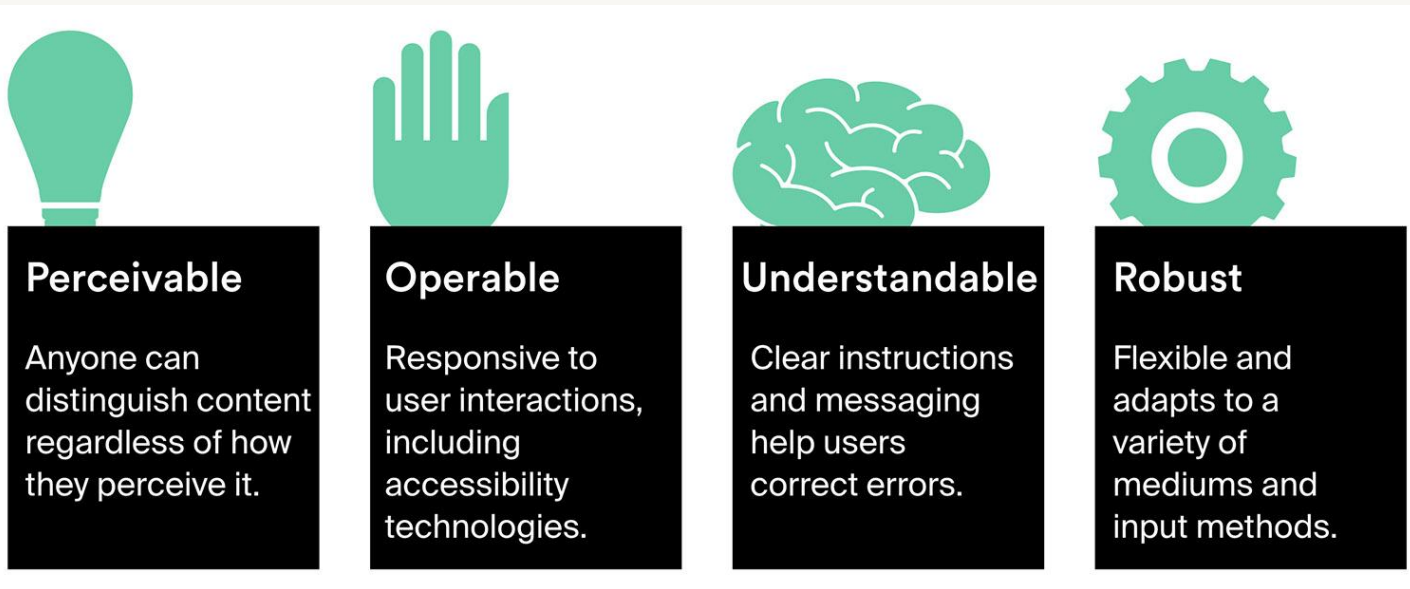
Perceivable

Anyone can distinguish content regardless of how they perceive it.

Operable

Responsive to user interactions, including accessibility technologies.

Understandable

Clear instructions and messaging help users correct errors.

Robust

Flexible and adapts to a variety of mediums and input methods.